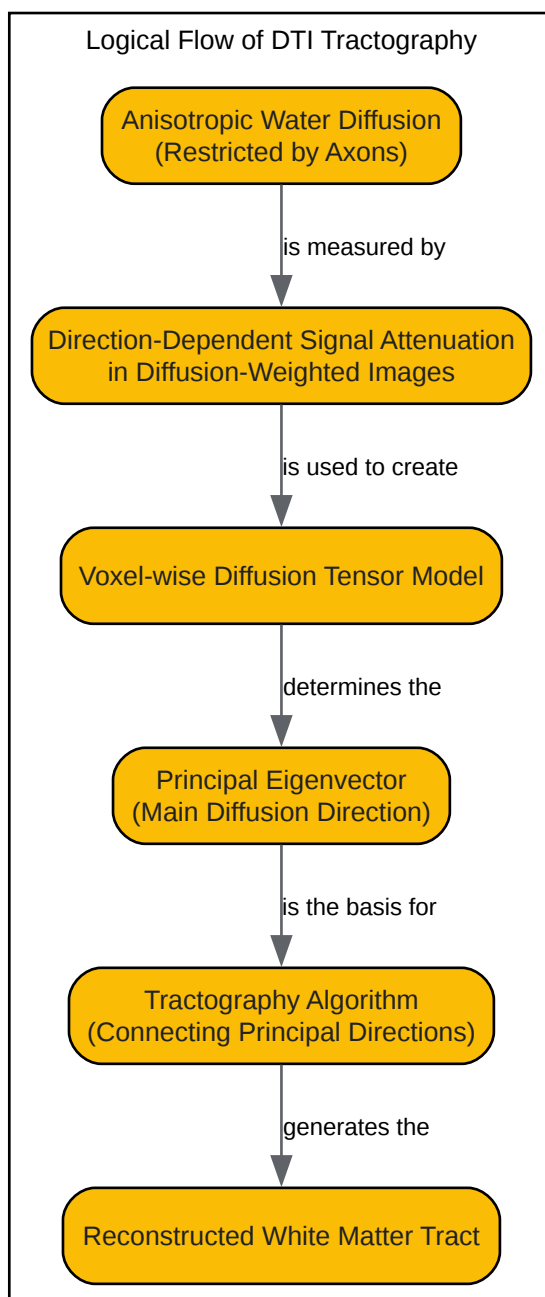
Logical Flow of DTI Tractography

Anisotropic Water Diffusion
(Restricted by Axons)

is measured by

Direction-Dependent Signal Attenuation
in Diffusion-Weighted Images

is used to create

Voxel-wise Diffusion Tensor Model

determines the

Principal Eigenvector
(Main Diffusion Direction)

is the basis for

Tractography Algorithm
(Connecting Principal Directions)

generates the

Reconstructed White Matter Tract